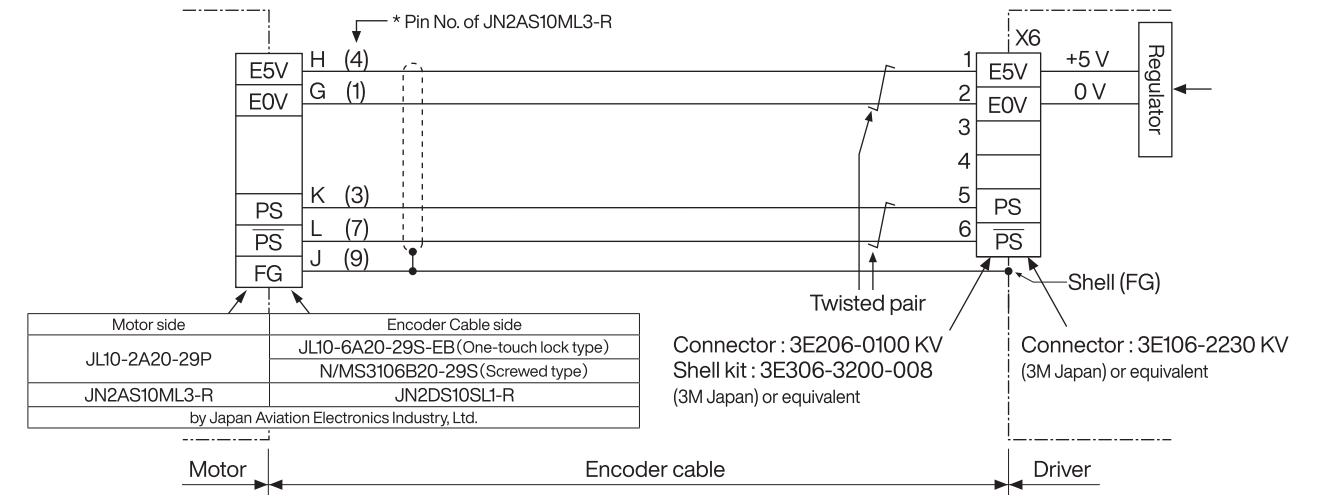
* Pin No. of JN2AS10ML3-R

E5V H (4)
E0V G (1)
PS K (3)
$\overline{PS}$ L (7)
FG J (9)

X6
1 E5V +5 V
2 E0V 0 V
3
4
5 PS
6 $\overline{PS}$

Regulator

Twisted pair

Shell (FG)

| Motor side | Encoder Cable side |
|---|---|
| JL10-2A20-29P | JL10-6A20-29S-EB (One-touch lock type) |
| | N/MS3106B20-29S (Screwed type) |
| JN2AS10ML3-R | JN2DS10SL1-R |
| by Japan Aviation Electronics Industry, Ltd. | |

Connector : 3E206-0100 KV
Shell kit : 3E306-3200-008
(3M Japan) or equivalent

Connector : 3E106-2230 KV
(3M Japan) or equivalent

Motor
Encoder cable
Driver